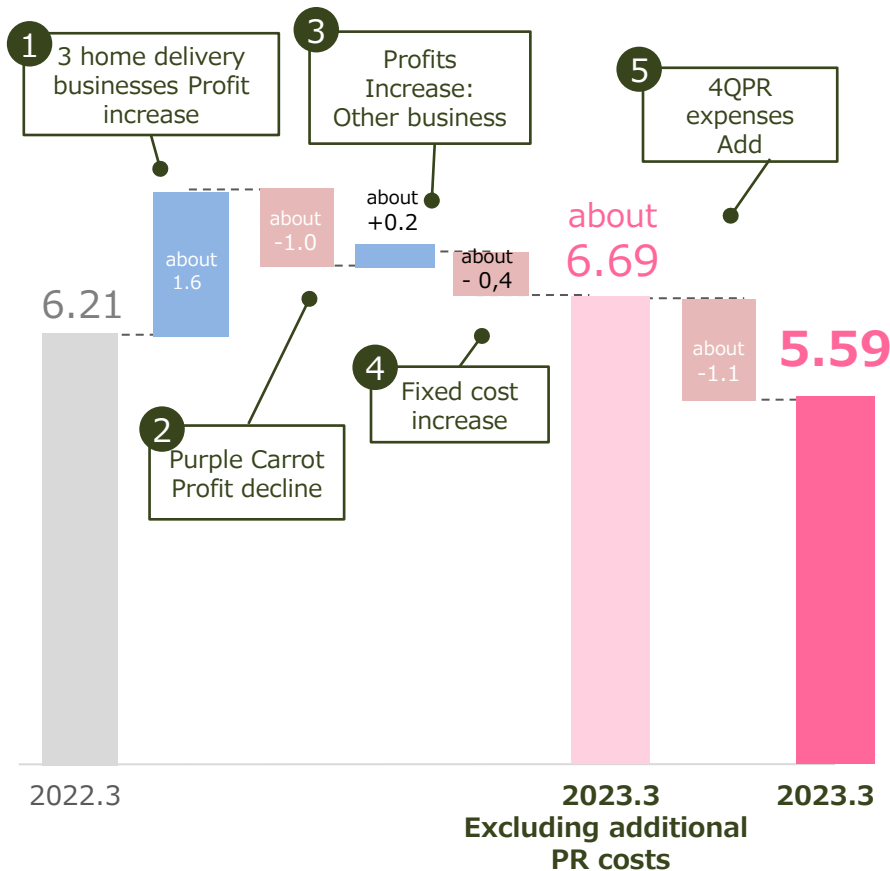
1
3 home delivery businesses Profit increase

3
Profits Increase: Other business

5
4QPR expenses Add

about 1.6

about -1.0

about +0.2

about - 0,4

about 6.69

6.21

about -1.1

5.59

2
Purple Carrot Profit decline

4
Fixed cost increase

2022.3

2023.3
Excluding additional PR costs

2023.3